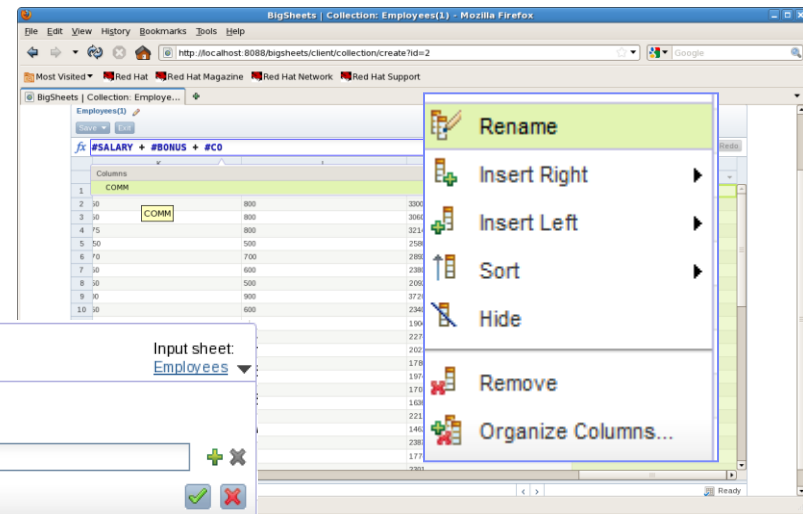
BigSheets | Collection: Employees(1) - Mozilla Firefox

File Edit View History Bookmarks Tools Help

http://localhost:8088/bigsheets/client/collection/create?id=2

Google

Most Visited Red Hat Red Hat Magazine Red Hat Network Red Hat Support

BigSheets | Collection: Employe...

Employees(1)

Save Exit

fx #SALARY + #BONUS + #CO

Redo

Columns

| | | | |
|---|---|---|---|
| 1 | COMM | | |
| 2 | 50 | 800 | 3300 |
| 3 | 50 | 800 | 3060 |
| 4 | 75 | 800 | 3214 |
| 5 | 50 | 500 | 2580 |
| 6 | 70 | 700 | 2892 |
| 7 | 50 | 600 | 2380 |
| 8 | 50 | 500 | 2090 |
| 9 | 50 | 900 | 3720 |
| 10 | 50 | 600 | 2340 |

COMM

1904
2270
2020
1780
1970
1700
1630
2210
1462
2380
1770
2301

Input sheet:
Employees

Rename
Insert Right
Insert Left
Sort
Hide
Remove
Organize Columns...

Ready